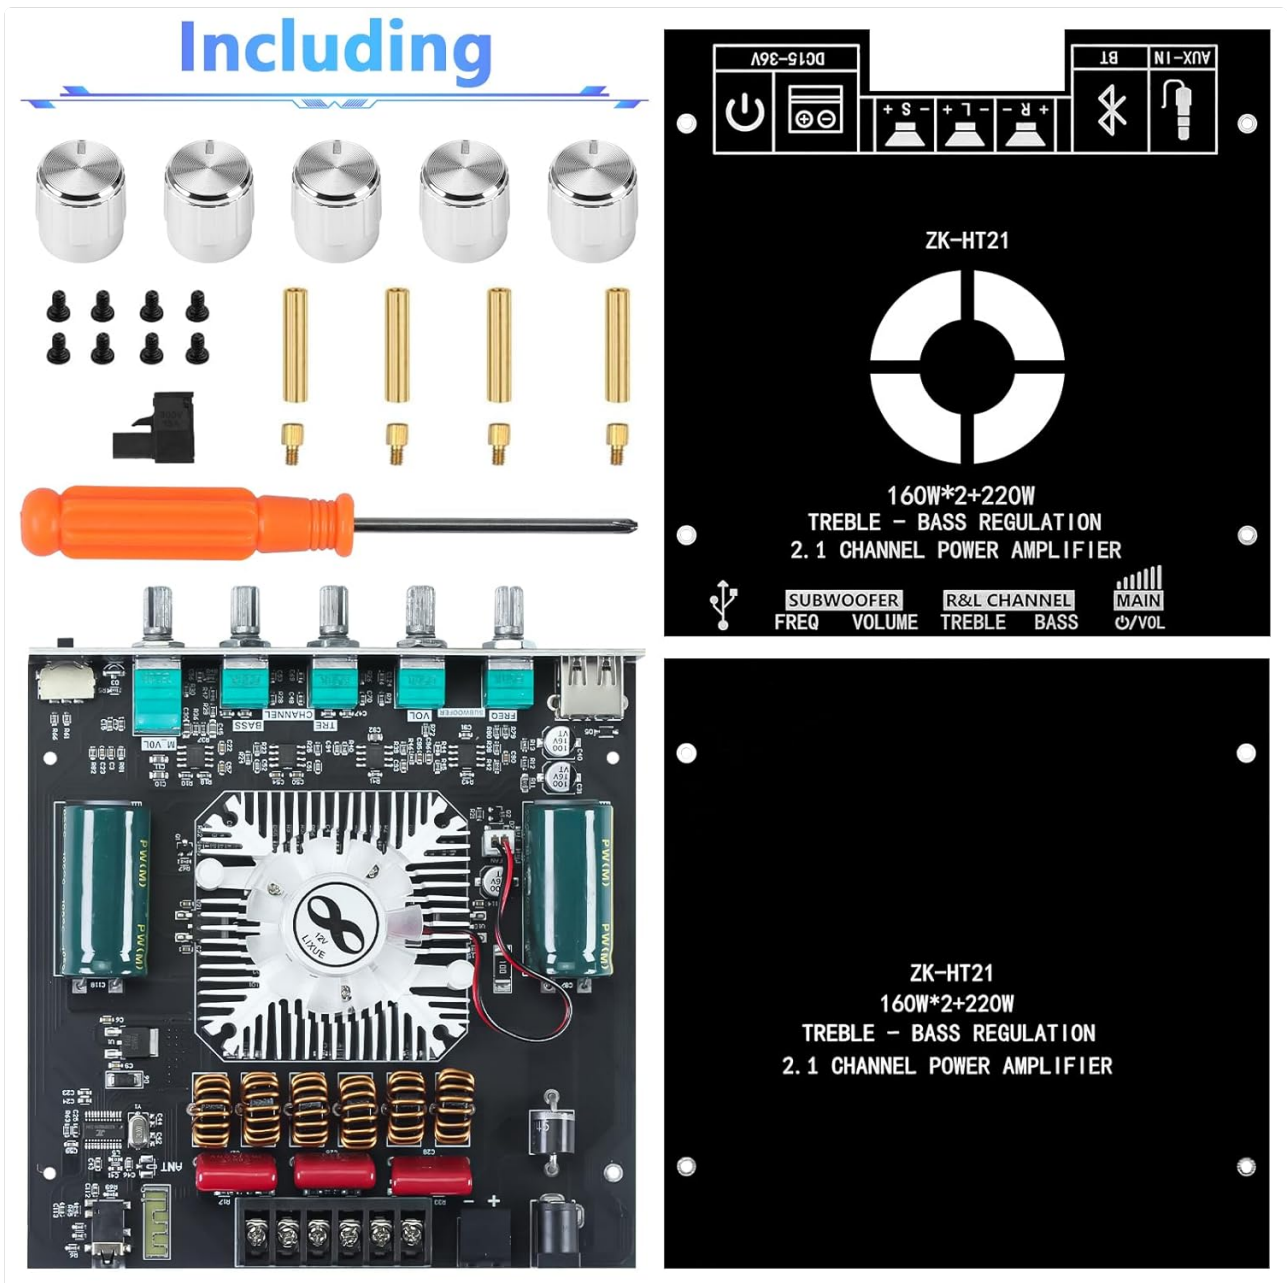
Including

DC15-36V
BT
AUX-IN
+ S -
+ L -
- R +

ZK-HT21

160W*2+220W
TREBLE - BASS REGULATION
2.1 CHANNEL POWER AMPLIFIER

SUBWOOFER
FREQ VOLUME
R&L CHANNEL
TREBLE BASS
MAIN
⏻/VOL

M_VOL
BASS
CHANNEL
TRE
VOL
SUBWOOFER
FREQ
PW(M)
PW(M)
12V
LIXUE
ANT

ZK-HT21
160W*2+220W
TREBLE - BASS REGULATION
2.1 CHANNEL POWER AMPLIFIER